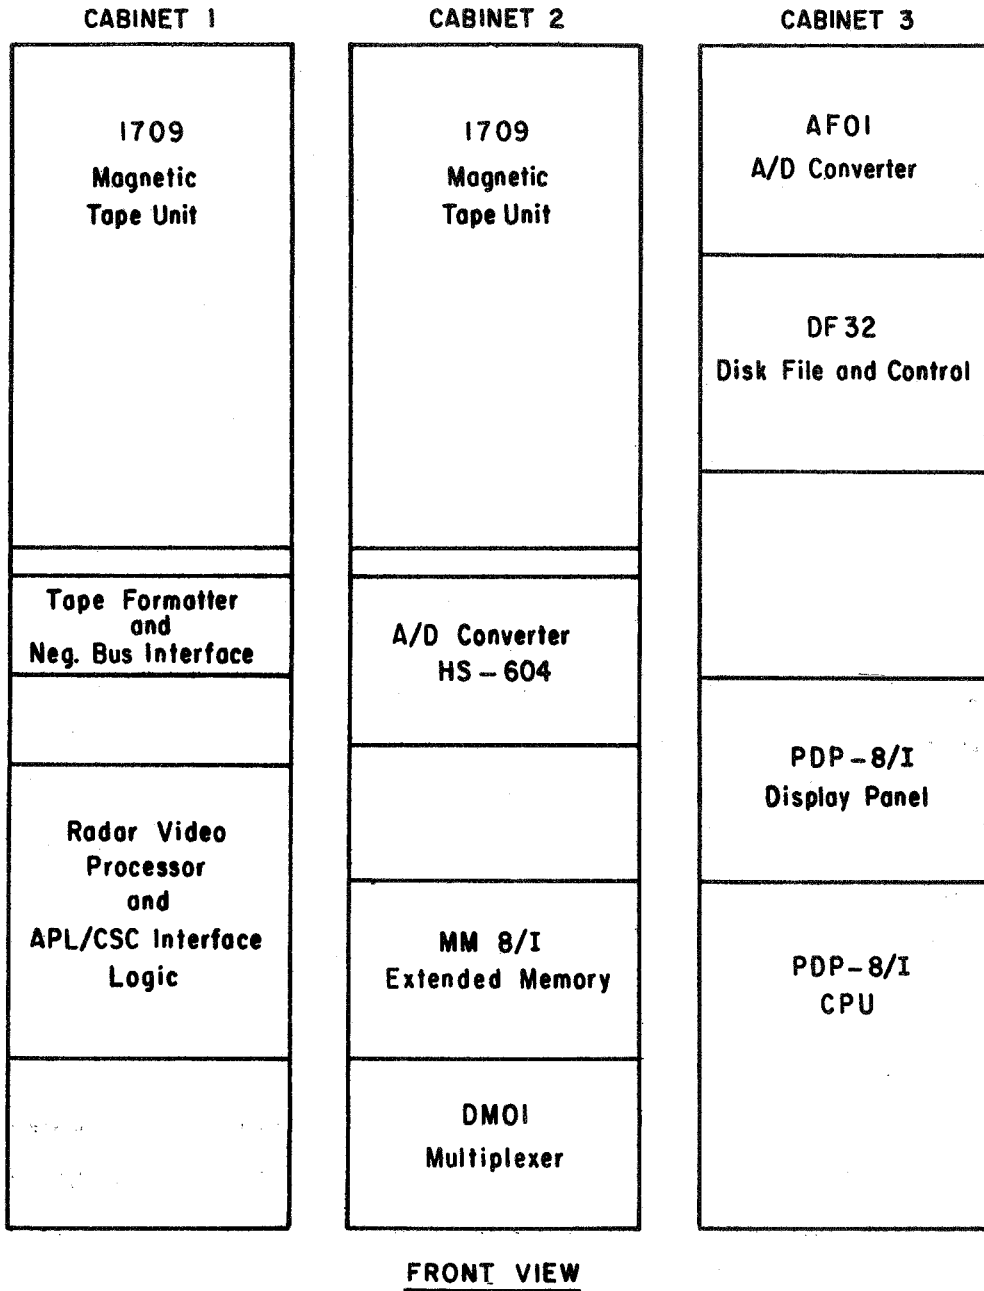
CABINET 1

1709
Magnetic
Tape Unit

Tape Formatter
and
Neg. Bus Interface

Radar Video
Processor
and
APL/CSC Interface
Logic

CABINET 2

1709
Magnetic
Tape Unit

A/D Converter
HS – 604

MM 8/I
Extended Memory

DM01
Multiplexer

CABINET 3

AF01
A/D Converter

DF 32
Disk File and Control

PDP – 8/I
Display Panel

PDP – 8/I
CPU

FRONT VIEW